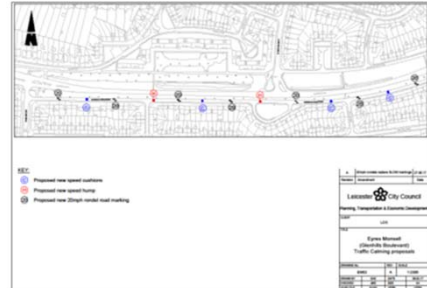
KEY:
Proposed new speed cushions
Proposed new speed hump
Proposed new 20mph roundel road marking

Leicester City Council
Planning, Transportation & Economic Development

Eyres Monsell
(Glenhills Boulevard)
Traffic Calming proposals

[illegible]